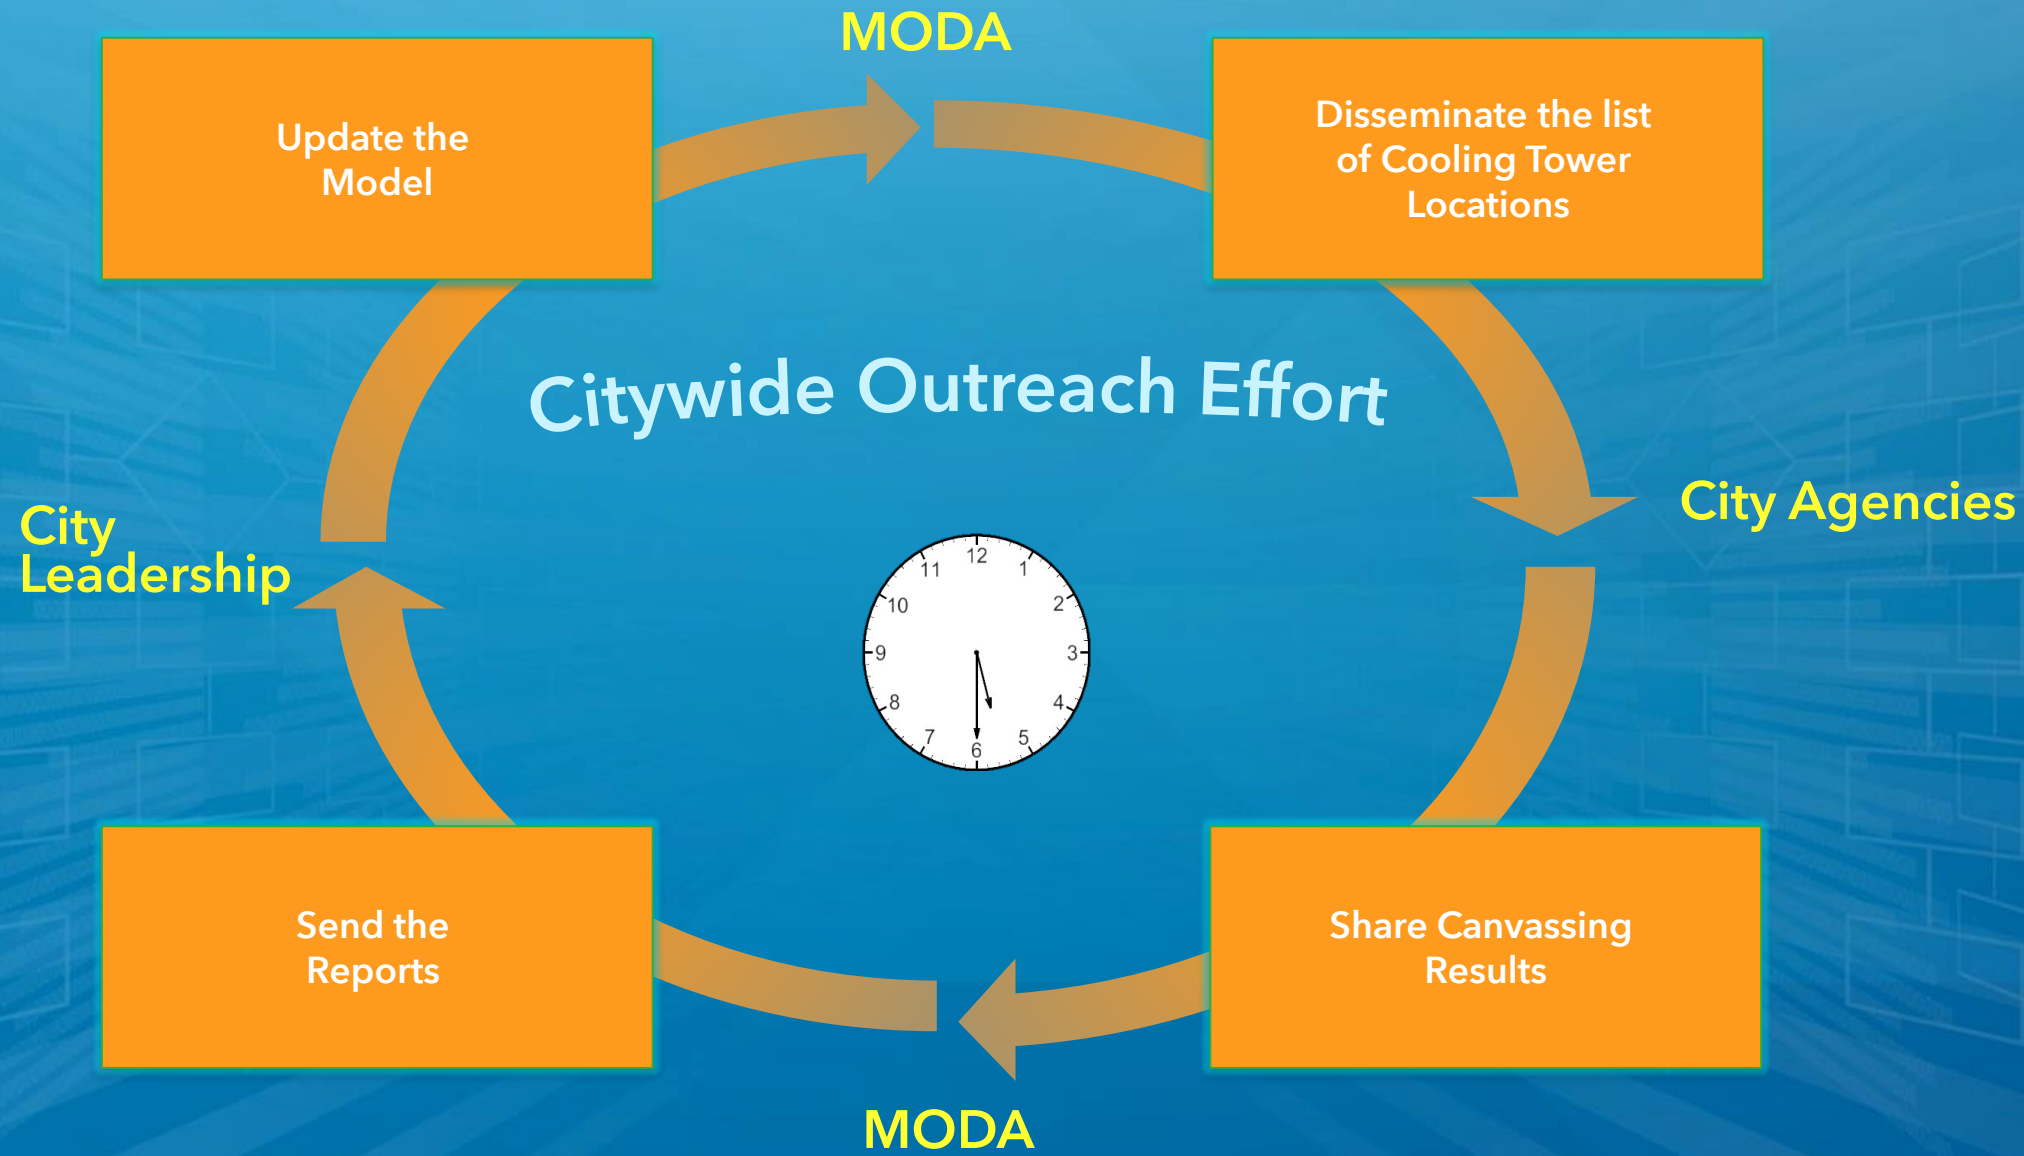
MODA

Update the Model

Disseminate the list of Cooling Tower Locations

Citywide Outreach Effort

City Agencies

City Leadership

12
1
2
3
4
5
6
7
8
9
10
11

Send the Reports

Share Canvassing Results

MODA